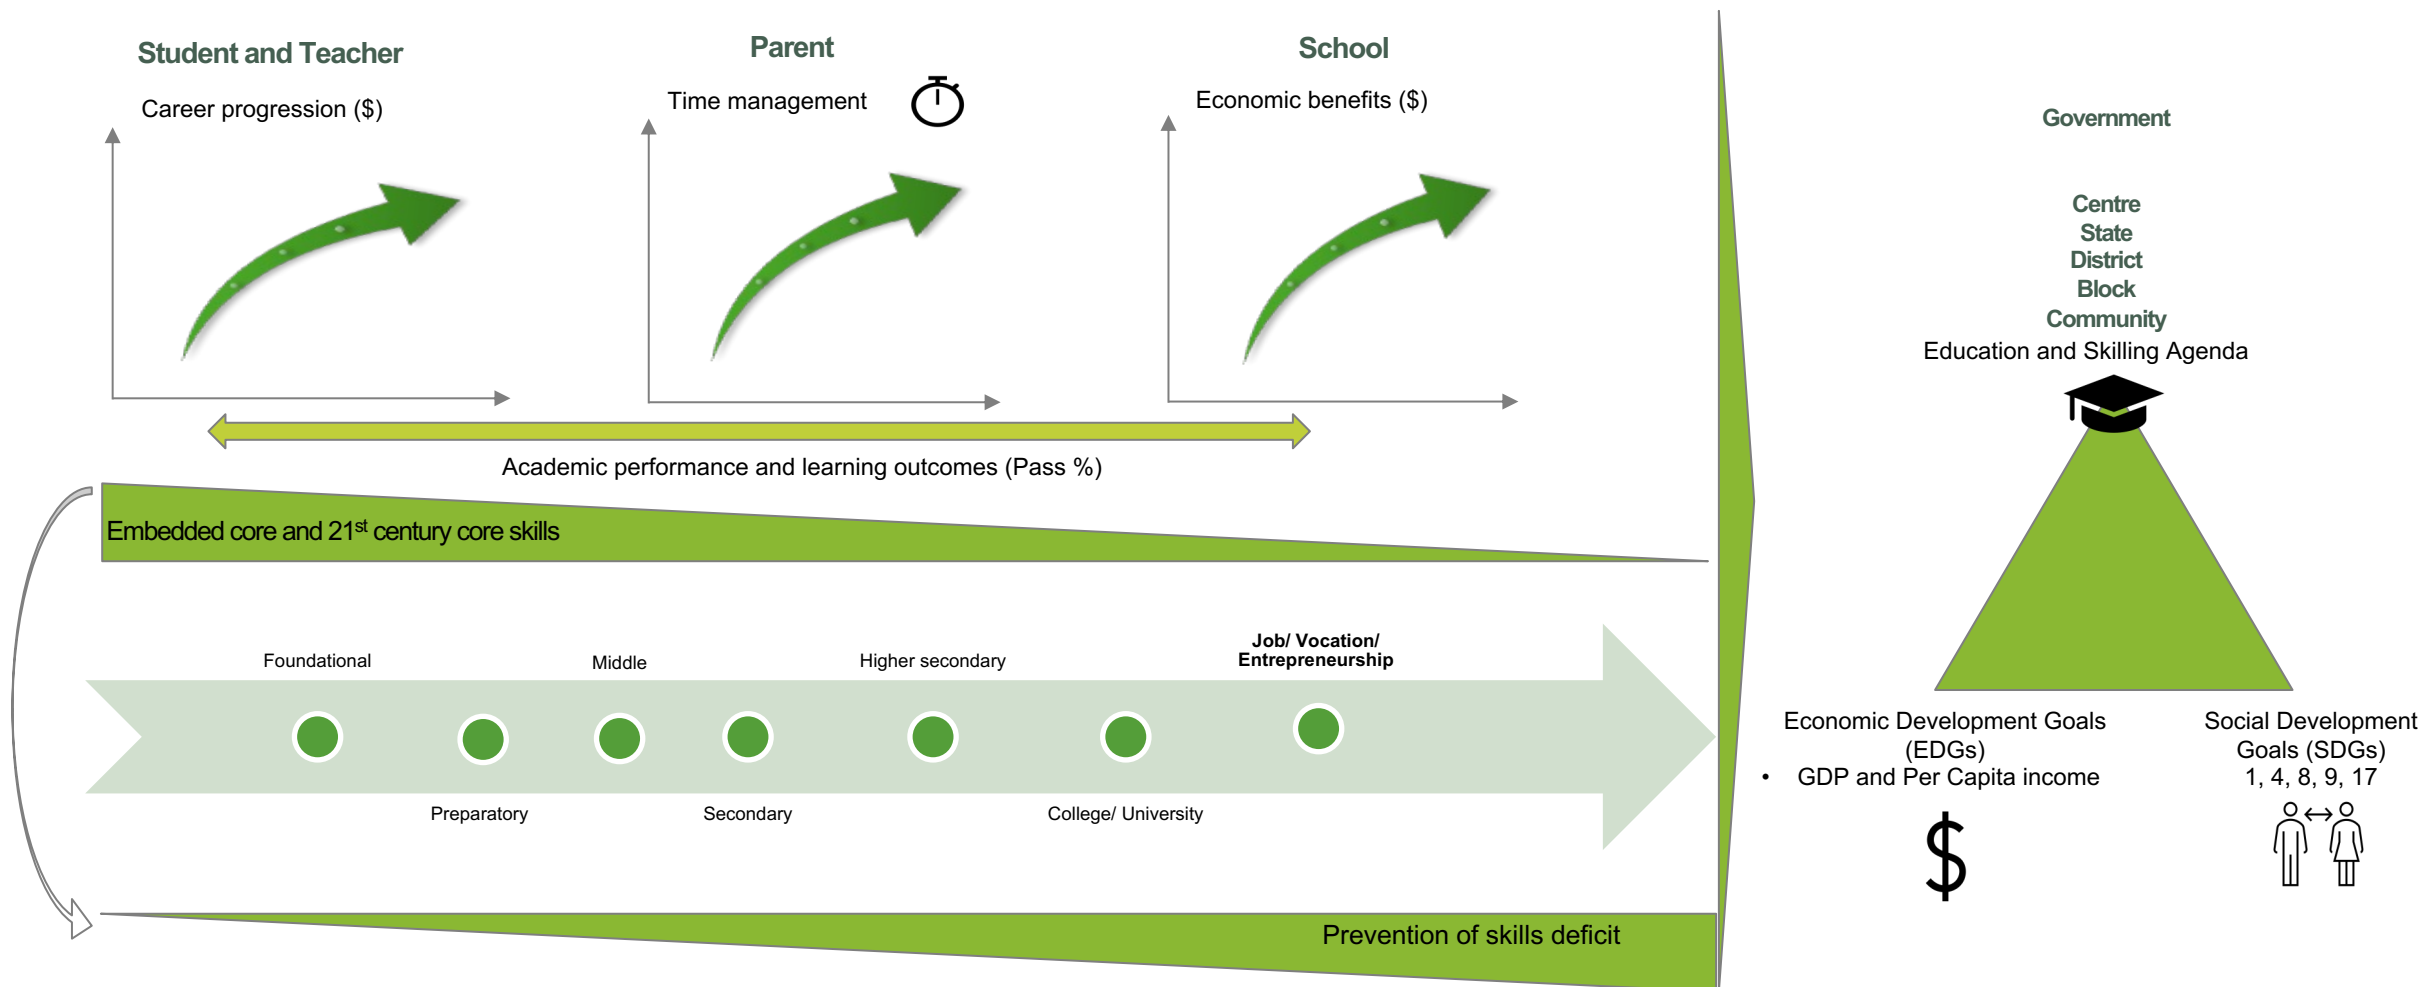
Student and Teacher

Career progression ($)

Parent

Time management

School

Economic benefits ($)

Academic performance and learning outcomes (Pass %)

Embedded core and 21$^{st}$ century core skills

Foundational

Middle

Higher secondary

Job/ Vocation/ Entrepreneurship

Preparatory

Secondary

College/ University

Prevention of skills deficit

Government

Centre
State
District
Block
Community
Education and Skilling Agenda

Economic Development Goals (EDGs)
• GDP and Per Capita income

Social Development Goals (SDGs) 1, 4, 8, 9, 17